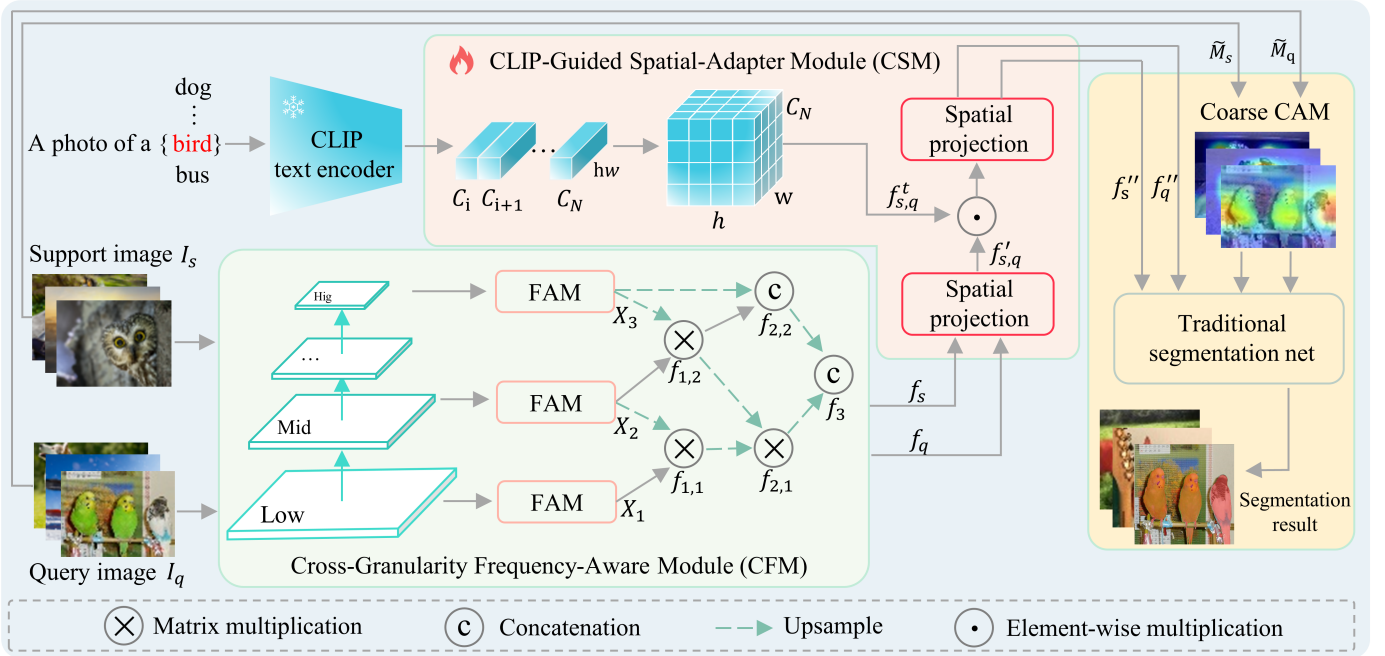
CLIP-Guided Spatial-Adapter Module (CSM)

dog
⋮
A photo of a {bird}
bus

CLIP text encoder

$C_i$ $C_{i+1}$ … $C_N$ hw

$C_N$

w

$h$

$f_{s,q}^{t}$

Spatial projection

Spatial projection

$f'_{s,q}$

$\widetilde{M}_s$ $\widetilde{M}_q$

Coarse CAM

$f''_s$ $f''_q$

Traditional segmentation net

Segmentation result

Support image $I_s$

Hig

…

Mid

Low

FAM

FAM

FAM

$X_3$

$X_2$

$X_1$

$f_{2,2}$

$f_{1,2}$

$f_3$

$f_{1,1}$

$f_{2,1}$

$f_s$

$f_q$

Query image $I_q$

Cross-Granularity Frequency-Aware Module (CFM)

Matrix multiplication
c Concatenation
Upsample
Element-wise multiplication